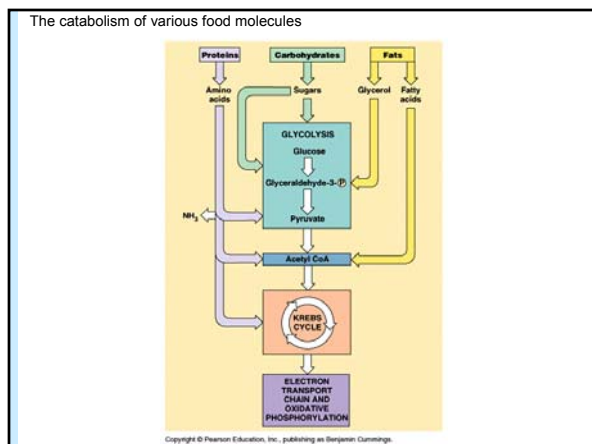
The catabolism of various food molecules

Proteins

Carbohydrates

Fats

Amino acids

Sugars

Glycerol

Fatty acids

GLYCOLYSIS

Glucose

Glyceraldehyde-3-Ⓟ

$NH_3$

Pyruvate

Acetyl CoA

KREBS CYCLE

ELECTRON TRANSPORT CHAIN AND OXIDATIVE PHOSPHORYLATION

Copyright © Pearson Education, Inc., publishing as Benjamin Cummings.